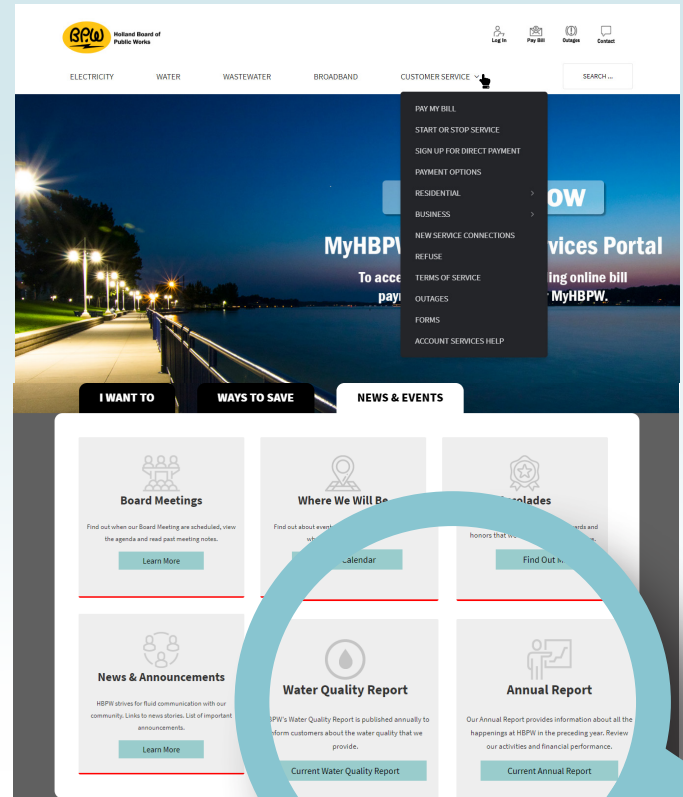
BPW Holland Board of Public Works

Log In Pay Bill Outages Contact

ELECTRICITY WATER WASTEWATER BROADBAND CUSTOMER SERVICE SEARCH ...

PAY MY BILL
START OR STOP SERVICE
SIGN UP FOR DIRECT PAYMENT
PAYMENT OPTIONS
RESIDENTIAL
BUSINESS
NEW SERVICE CONNECTIONS
REFUSE
TERMS OF SERVICE
OUTAGES
FORMS
ACCOUNT SERVICES HELP

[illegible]OW

MyHBPW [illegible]vices Portal

To acce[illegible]ing online bill pay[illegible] MyHBPW.

I WANT TO WAYS TO SAVE NEWS & EVENTS

Board Meetings

Find out when our Board Meeting are scheduled, view the agenda and read past meeting notes.

Learn More

Where We Will Be

Find out about event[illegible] wh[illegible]

Calendar

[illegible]colades

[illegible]ards and honors that w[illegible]

Find Out M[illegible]

News & Announcements

HBPW strives for fluid communication with our community. Links to news stories. List of important announcements.

Learn More

Water Quality Report

BPW's Water Quality Report is published annually to inform customers about the water quality that we provide.

Current Water Quality Report

Annual Report

Our Annual Report provides information about all the happenings at HBPW in the preceding year. Review our activities and financial performance.

Current Annual Report